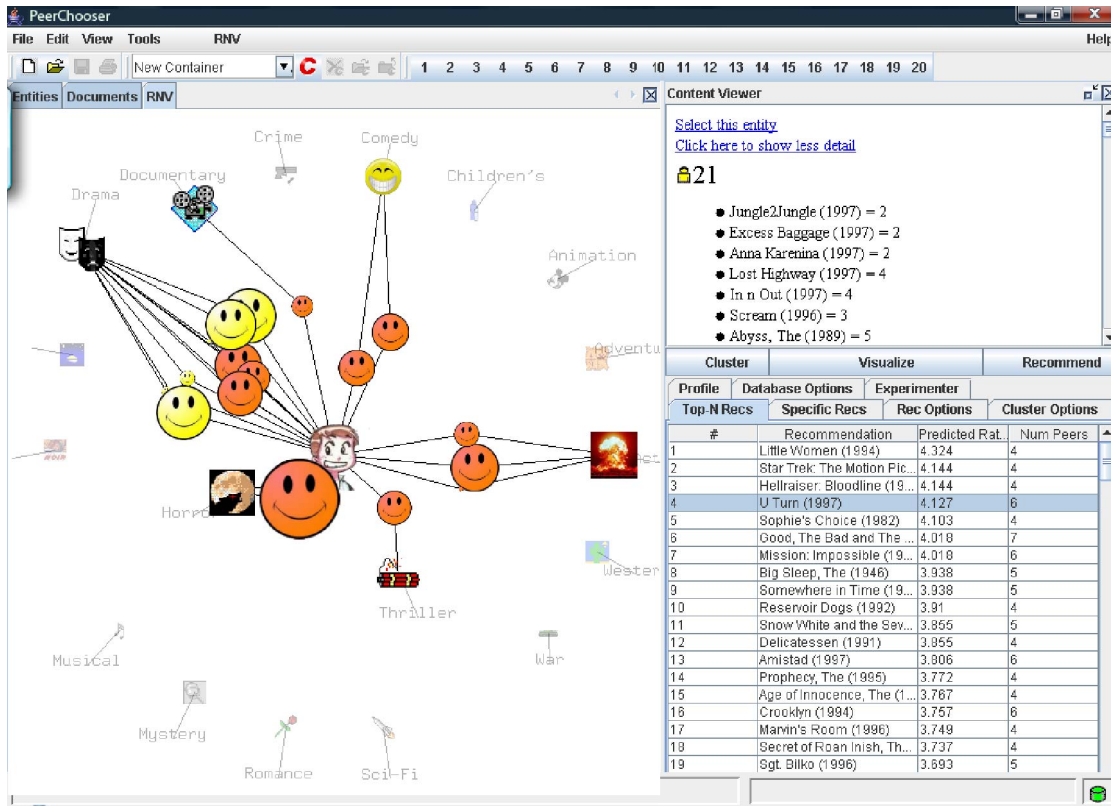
PeerChooser

File Edit View Tools RNV Help

New Container

1 2 3 4 5 6 7 8 9 10 11 12 13 14 15 16 17 18 19 20

Entities Documents RNV

Crime
Comedy
Documentary
Children's
Drama
Animation
Adventu
Horror
Wester
Thriller
Musical
War
Mystery
Romance
Sci-Fi

Content Viewer

Select this entity
Click here to show less detail

21

- Jungle2Jungle (1997) = 2
- Excess Baggage (1997) = 2
- Anna Karenina (1997) = 2
- Lost Highway (1997) = 4
- In n Out (1997) = 4
- Scream (1996) = 3
- Abyss, The (1989) = 5

Cluster Visualize Recommend

Profile Database Options Experimenter

Top-N Recs Specific Recs Rec Options Cluster Options

| # | Recommendation | Predicted Rat... | Num Peers |
|---|---|---|---|
| 1 | Little Women (1994) | 4.324 | 4 |
| 2 | Star Trek: The Motion Pic... | 4.144 | 4 |
| 3 | Hellraiser: Bloodline (19... | 4.144 | 4 |
| 4 | U Turn (1997) | 4.127 | 6 |
| 5 | Sophie's Choice (1982) | 4.103 | 4 |
| 6 | Good, The Bad and The ... | 4.018 | 7 |
| 7 | Mission: Impossible (19... | 4.018 | 6 |
| 8 | Big Sleep, The (1946) | 3.938 | 5 |
| 9 | Somewhere in Time (19... | 3.938 | 5 |
| 10 | Reservoir Dogs (1992) | 3.91 | 4 |
| 11 | Snow White and the Sev... | 3.855 | 5 |
| 12 | Delicatessen (1991) | 3.855 | 4 |
| 13 | Amistad (1997) | 3.806 | 6 |
| 14 | Prophecy, The (1995) | 3.772 | 4 |
| 15 | Age of Innocence, The (1... | 3.767 | 4 |
| 16 | Crooklyn (1994) | 3.757 | 6 |
| 17 | Marvin's Room (1996) | 3.749 | 4 |
| 18 | Secret of Roan Inish, Th... | 3.737 | 4 |
| 19 | Sgt. Bilko (1996) | 3.693 | 5 |